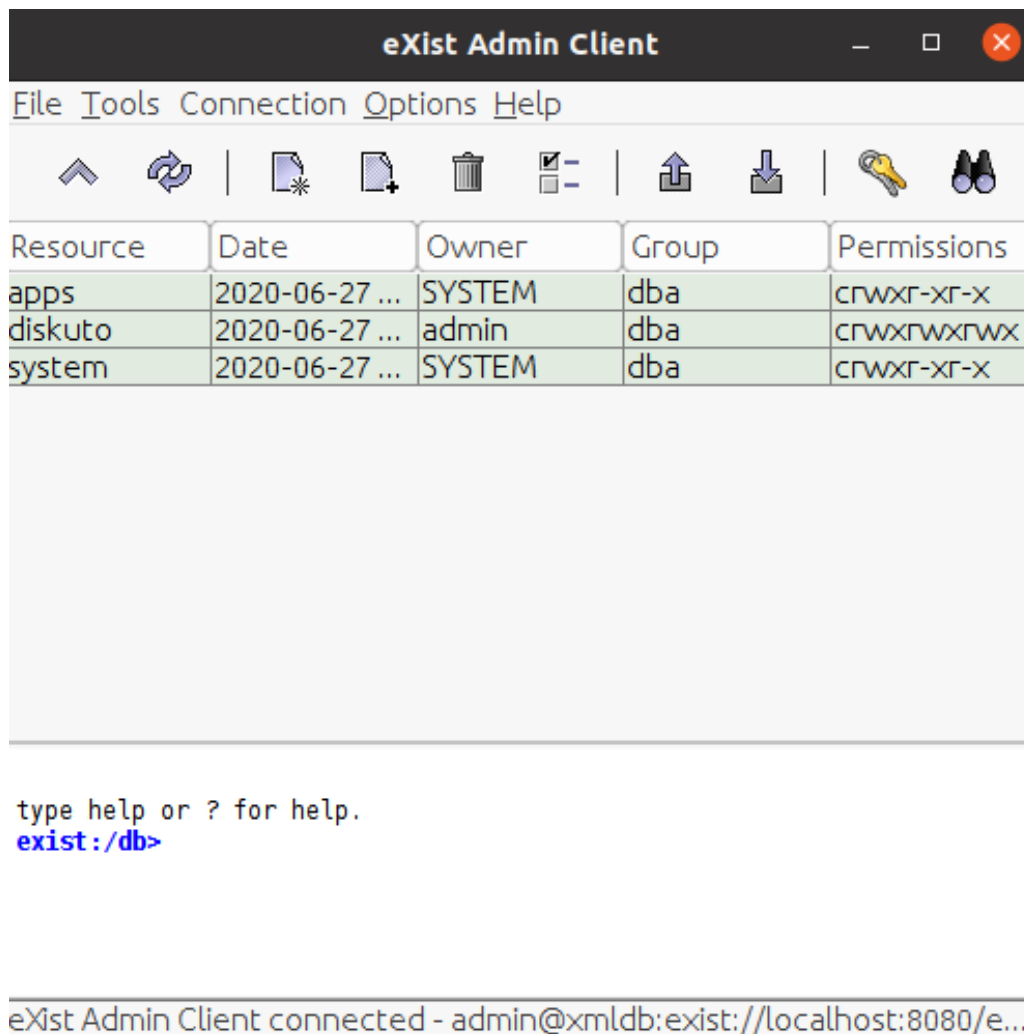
eXist Admin Client

File Tools Connection Options Help

| Resource | Date | Owner | Group | Permissions |
|---|---|---|---|---|
| apps | 2020-06-27 ... | SYSTEM | dba | crwxr-xr-x |
| diskuto | 2020-06-27 ... | admin | dba | crwxrwxrwx |
| system | 2020-06-27 ... | SYSTEM | dba | crwxr-xr-x |

type help or ? for help.
exist:/db>

eXist Admin Client connected - admin@xmldb:exist://localhost:8080/e...